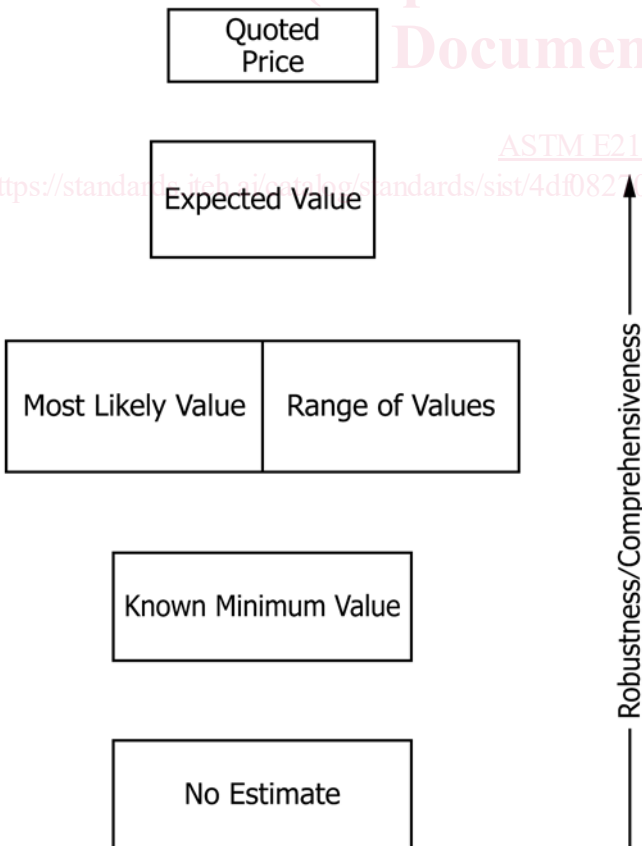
Quoted Price

Documen

ASTM E21

https://standards.iteh.ai/catalog/standards/sist/4df0827

Expected Value

Most Likely Value

Range of Values

Known Minimum Value

No Estimate

Robustness/Comprehensiveness